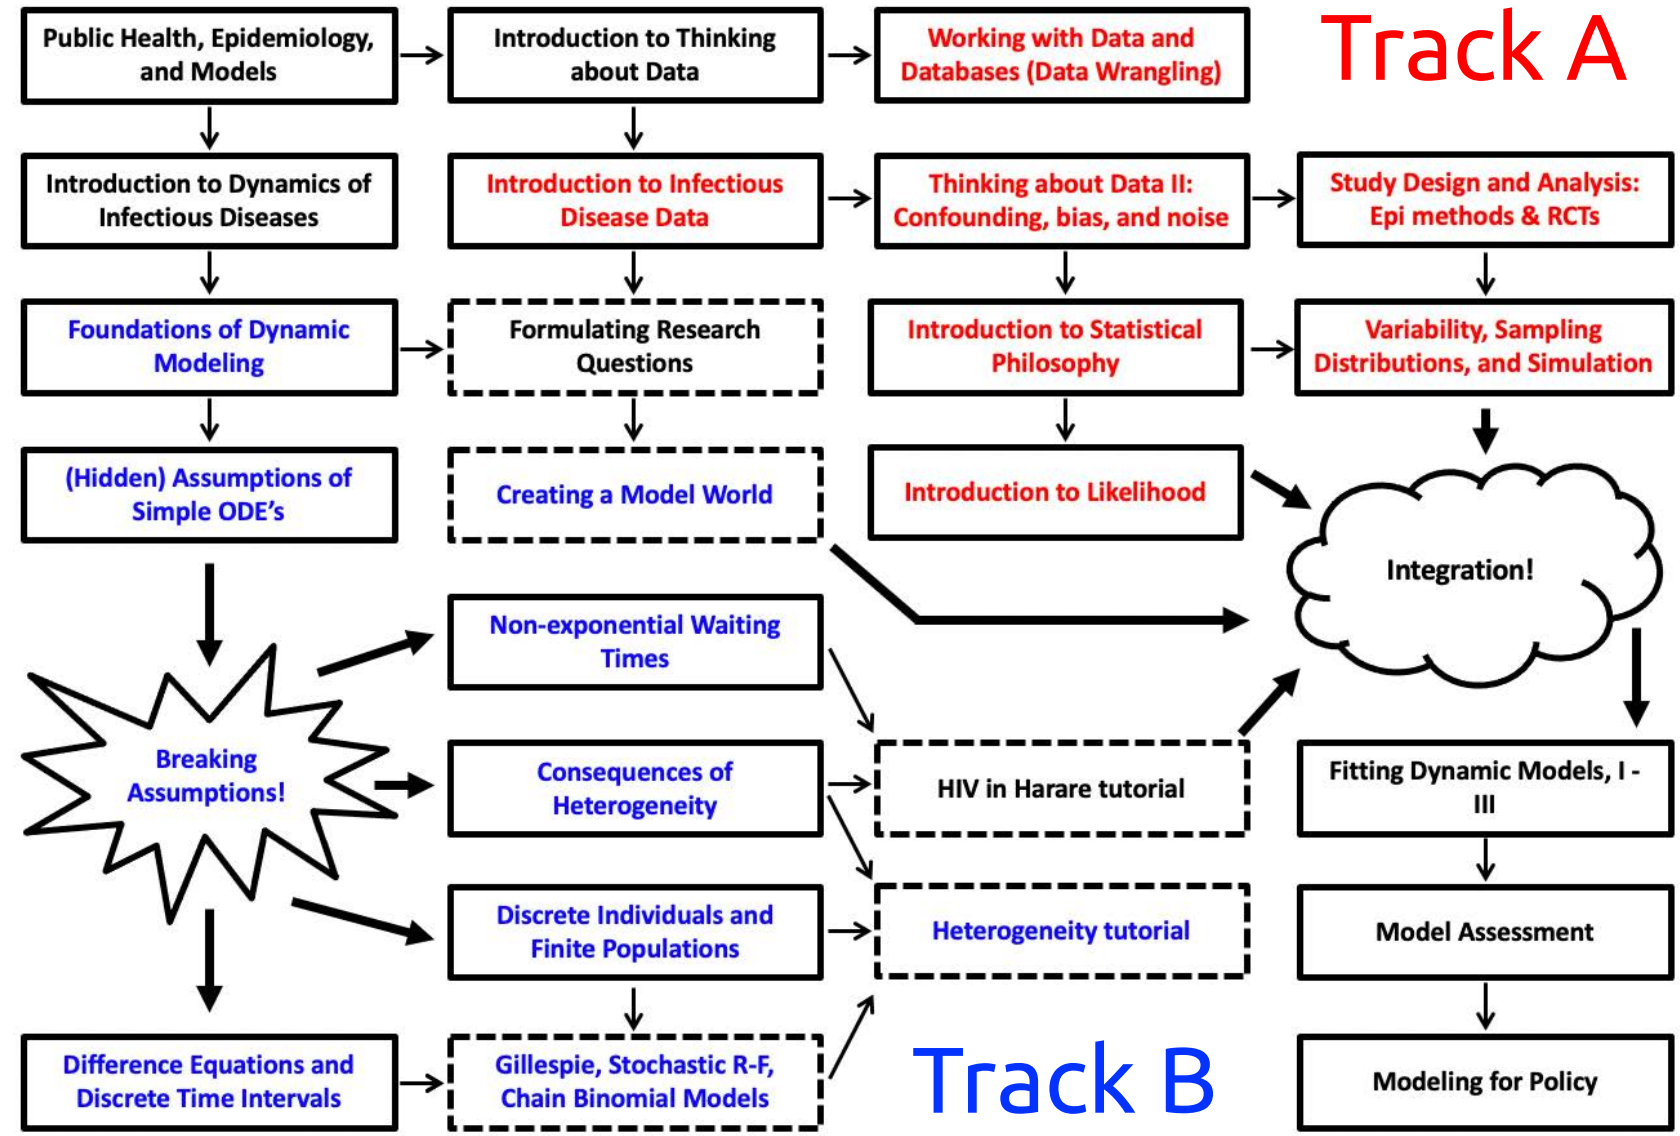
Public Health, Epidemiology, and Models

Introduction to Thinking about Data

Working with Data and Databases (Data Wrangling)

Track A

Introduction to Dynamics of Infectious Diseases

Introduction to Infectious Disease Data

Thinking about Data II: Confounding, bias, and noise

Study Design and Analysis: Epi methods & RCTs

Foundations of Dynamic Modeling

Formulating Research Questions

Introduction to Statistical Philosophy

Variability, Sampling Distributions, and Simulation

(Hidden) Assumptions of Simple ODE's

Creating a Model World

Introduction to Likelihood

Integration!

Non-exponential Waiting Times

Breaking Assumptions!

Consequences of Heterogeneity

HIV in Harare tutorial

Fitting Dynamic Models, I - III

Discrete Individuals and Finite Populations

Heterogeneity tutorial

Model Assessment

Difference Equations and Discrete Time Intervals

Gillespie, Stochastic R-F, Chain Binomial Models

Track B

Modeling for Policy